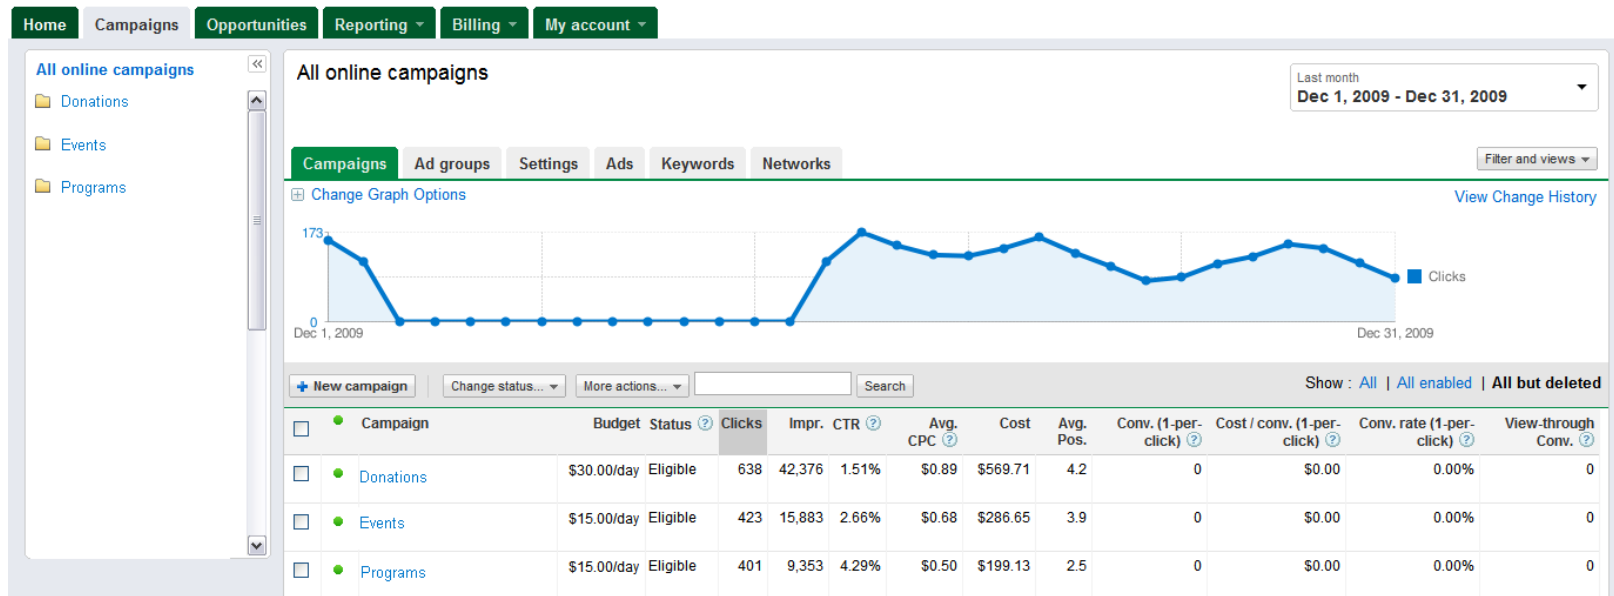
Home | Campaigns | Opportunities | Reporting | Billing | My account

All online campaigns
Donations
Events
Programs

All online campaigns

Last month
Dec 1, 2009 - Dec 31, 2009

Campaigns | Ad groups | Settings | Ads | Keywords | Networks

Filter and views

Change Graph Options

View Change History

173
0
Dec 1, 2009
Dec 31, 2009
Clicks

New campaign | Change status... | More actions... | Search

Show : All | All enabled | All but deleted

| | Campaign | Budget | Status | Clicks | Impr. | CTR | Avg. CPC | Cost | Avg. Pos. | Conv. (1-per-click) | Cost / conv. (1-per-click) | Conv. rate (1-per-click) | View-through Conv. |
|---|---|---|---|---|---|---|---|---|---|---|---|---|---|
| | Donations | $30.00/day | Eligible | 638 | 42,376 | 1.51% | $0.89 | $569.71 | 4.2 | 0 | $0.00 | 0.00% | 0 |
| | Events | $15.00/day | Eligible | 423 | 15,883 | 2.66% | $0.68 | $286.65 | 3.9 | 0 | $0.00 | 0.00% | 0 |
| | Programs | $15.00/day | Eligible | 401 | 9,353 | 4.29% | $0.50 | $199.13 | 2.5 | 0 | $0.00 | 0.00% | 0 |